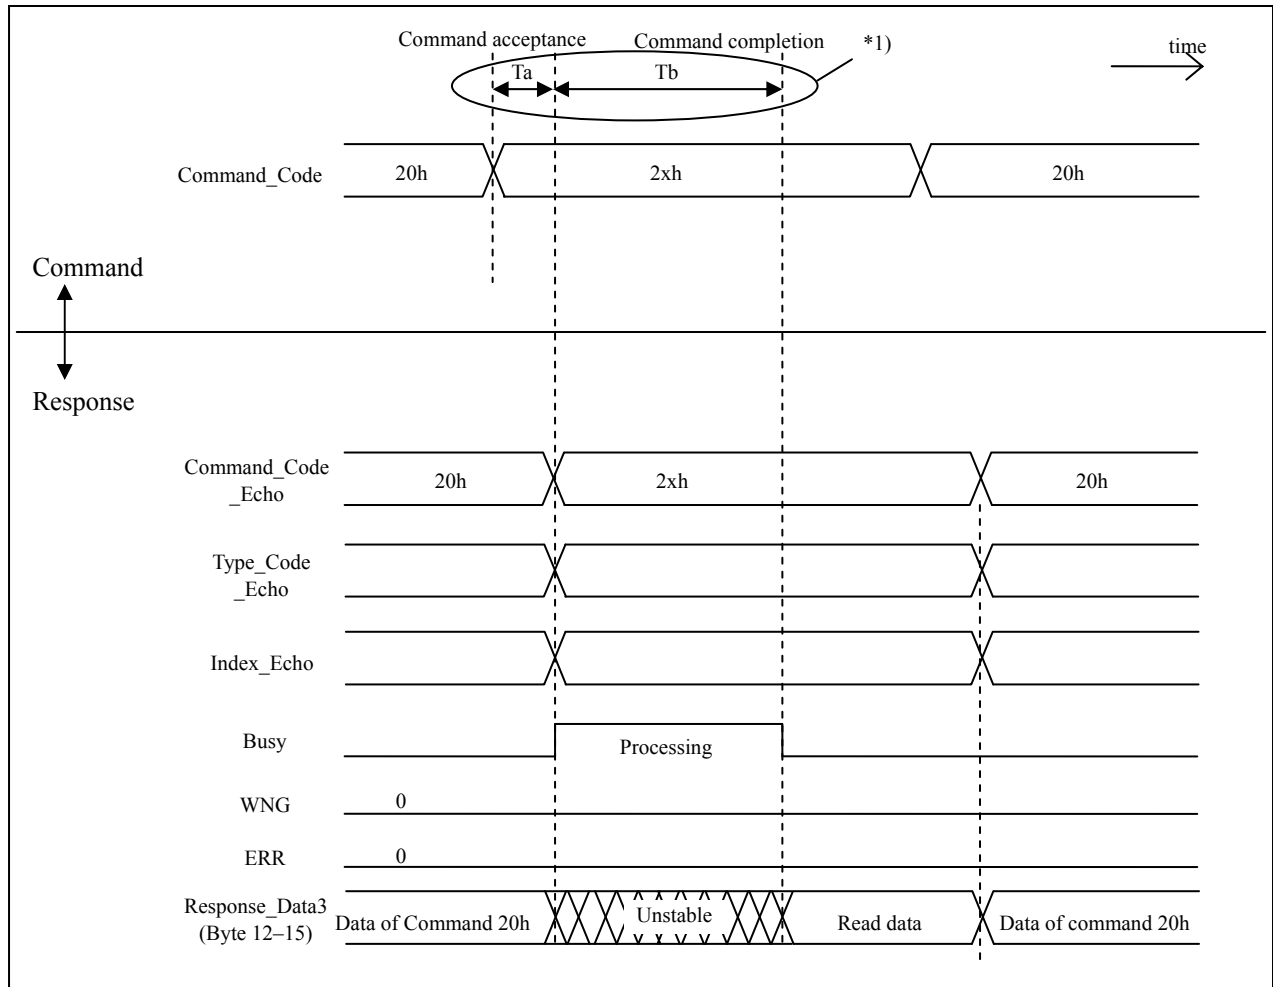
Command acceptance
Command completion
*1)
time
Ta
Tb

Command_Code
20h
2xh
20h

Command

Response

Command_Code _Echo
20h
2xh
20h

Type_Code _Echo

Index_Echo

Busy
Processing

WNG
0

ERR
0

Response_Data3 (Byte 12–15)
Data of Command 20h
Unstable
Read data
Data of command 20h